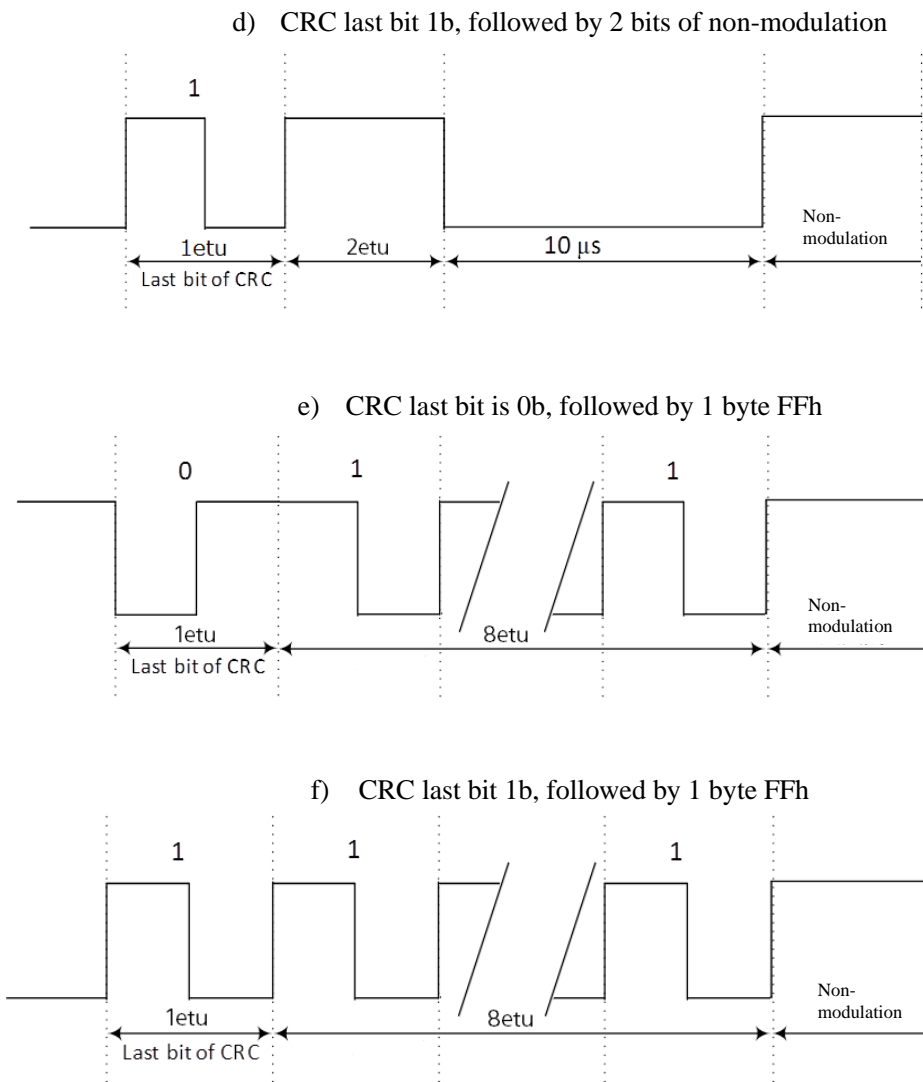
d) CRC last bit 1b, followed by 2 bits of non-modulation

1

1etu
Last bit of CRC

2etu

10 μs

Non-modulation

e) CRC last bit is 0b, followed by 1 byte FFh

0

1

1

1etu
Last bit of CRC

8etu

Non-modulation

f) CRC last bit 1b, followed by 1 byte FFh

1

1

1

1etu
Last bit of CRC

8etu

Non-modulation